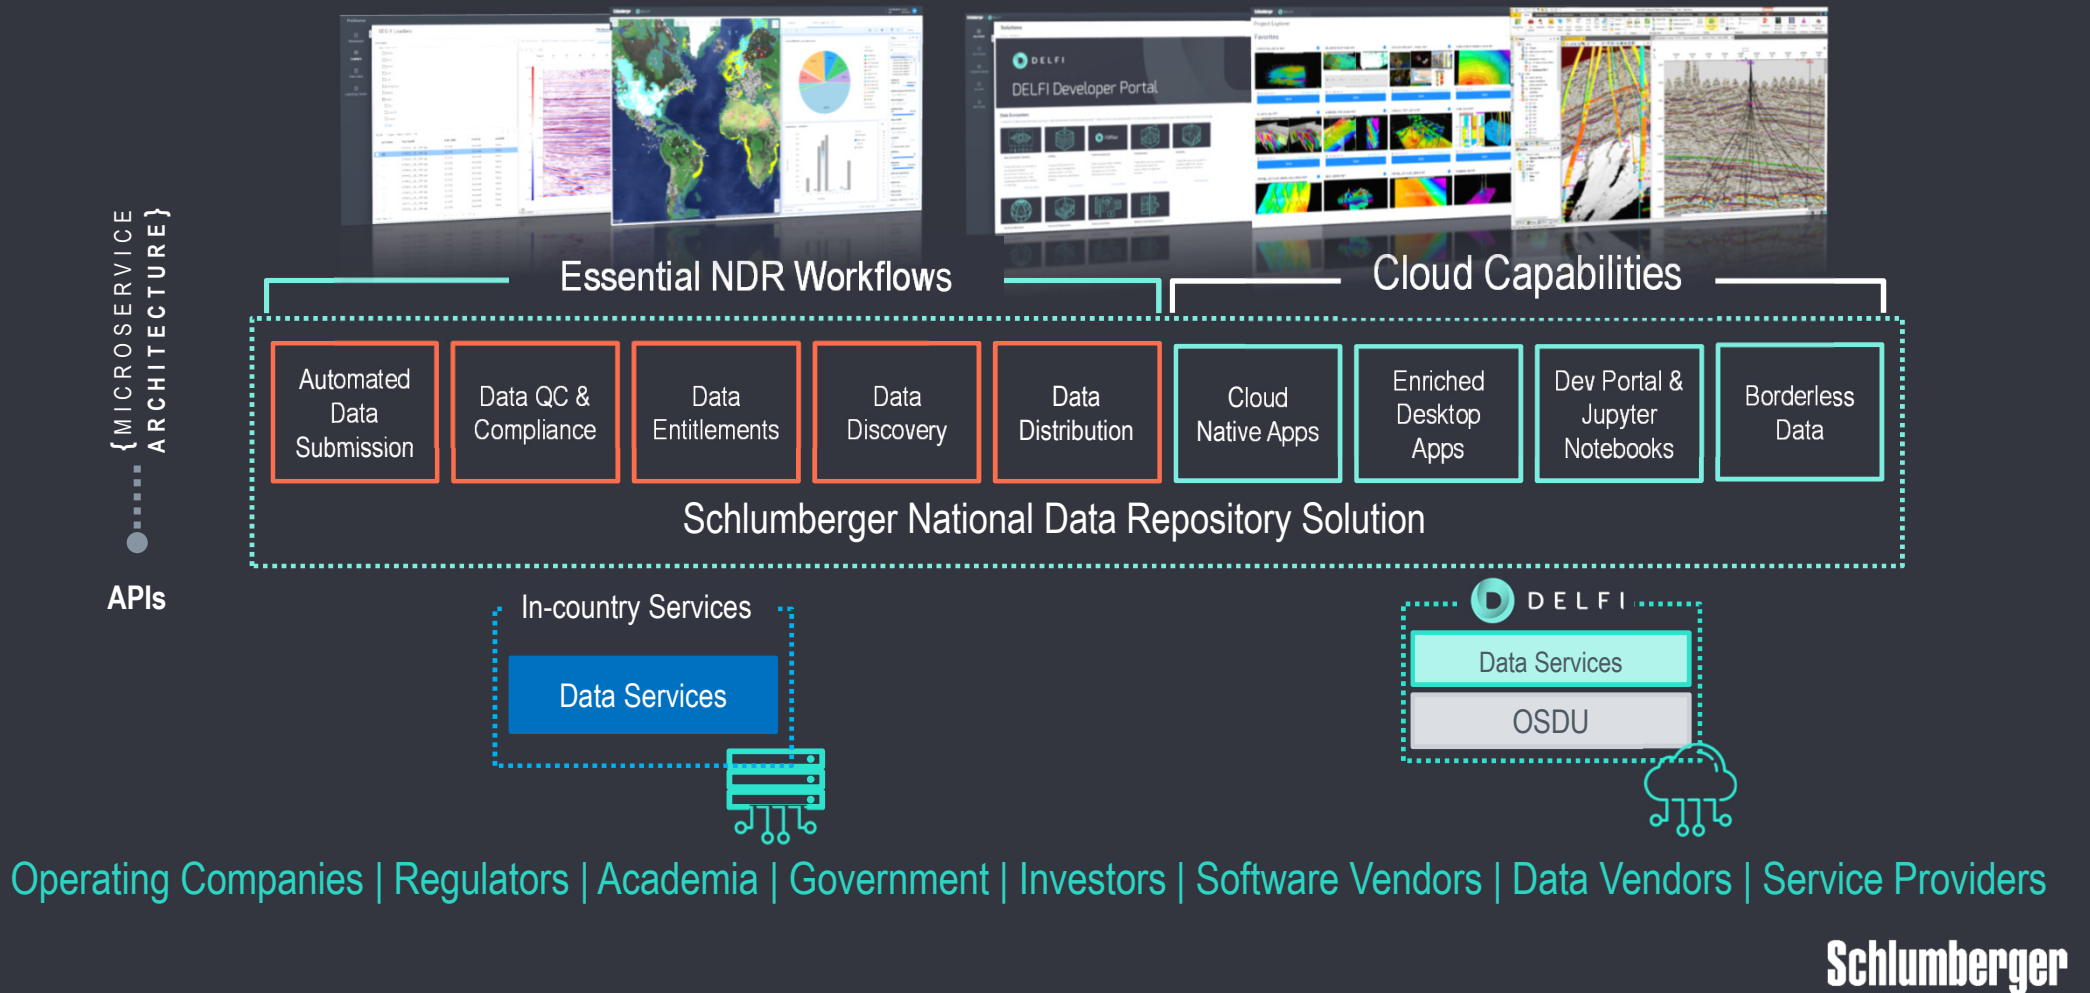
DELFI
DELFI Developer Portal

Essential NDR Workflows

Cloud Capabilities

{MICROSERVICE ARCHITECTURE}

APIs

Automated Data Submission

Data QC & Compliance

Data Entitlements

Data Discovery

Data Distribution

Cloud Native Apps

Enriched Desktop Apps

Dev Portal & Jupyter Notebooks

Borderless Data

Schlumberger National Data Repository Solution

In-country Services

Data Services

DELFI

Data Services

OSDU

Operating Companies | Regulators | Academia | Government | Investors | Software Vendors | Data Vendors | Service Providers

Schlumberger